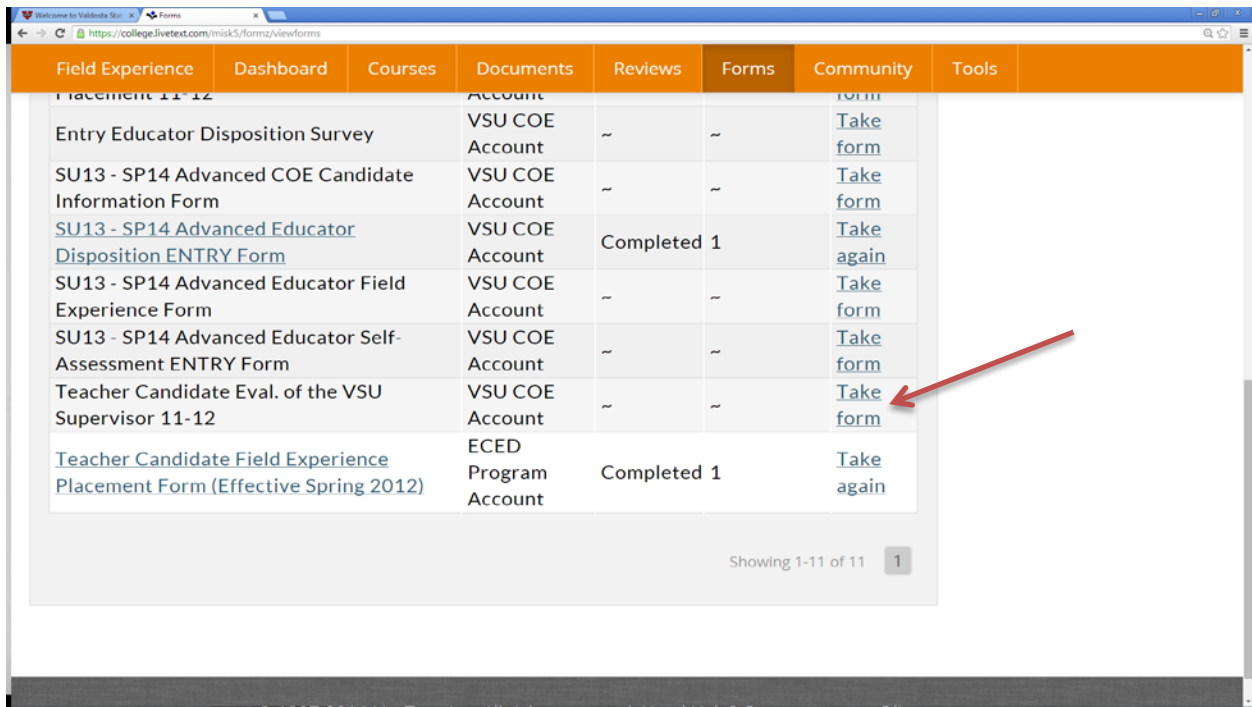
Welcome to Valdosta Stat × Forms ×

https://college.livetext.com/misk5/formz/viewforms

Field Experience | Dashboard | Courses | Documents | Reviews | Forms | Community | Tools

| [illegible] Placement 11-12 | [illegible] Account | | | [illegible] form |
|---|---|---|---|---|
| Entry Educator Disposition Survey | VSU COE Account | ~ | ~ | Take form |
| SU13 - SP14 Advanced COE Candidate Information Form | VSU COE Account | ~ | ~ | Take form |
| SU13 - SP14 Advanced Educator Disposition ENTRY Form | VSU COE Account | Completed | 1 | Take again |
| SU13 - SP14 Advanced Educator Field Experience Form | VSU COE Account | ~ | ~ | Take form |
| SU13 - SP14 Advanced Educator Self-Assessment ENTRY Form | VSU COE Account | ~ | ~ | Take form |
| Teacher Candidate Eval. of the VSU Supervisor 11-12 | VSU COE Account | ~ | ~ | Take form |
| Teacher Candidate Field Experience Placement Form (Effective Spring 2012) | ECED Program Account | Completed | 1 | Take again |

Showing 1-11 of 11 1

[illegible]